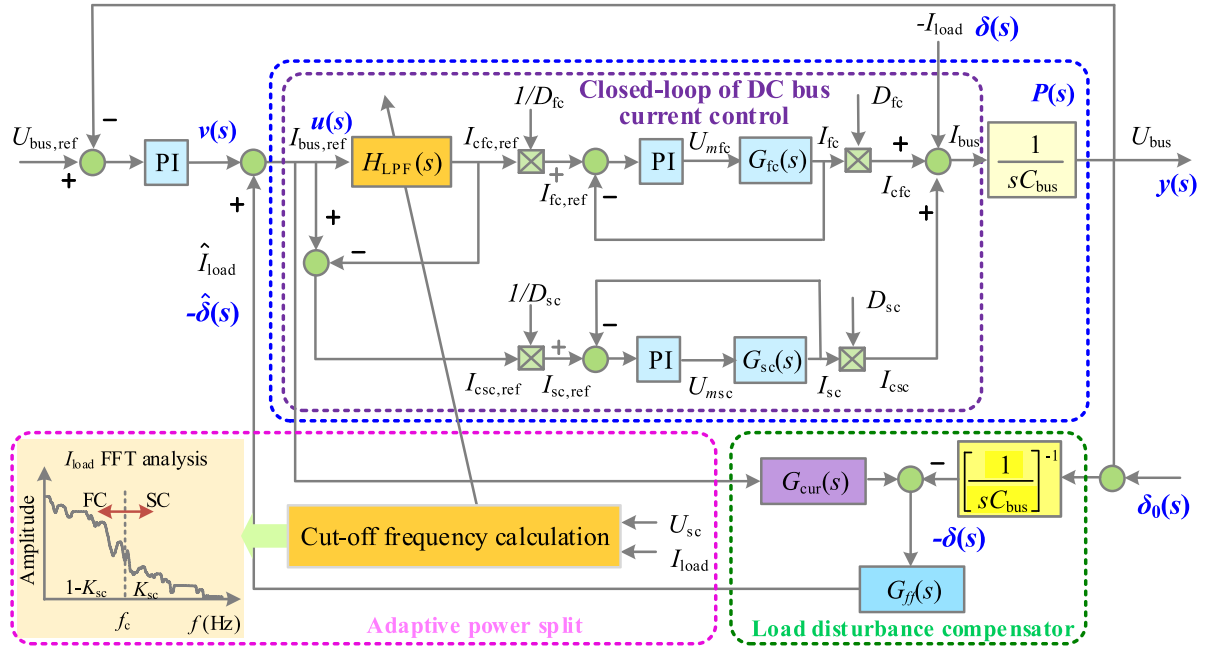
$-I_{load}$ $\delta(s)$

$P(s)$

Closed-loop of DC bus current control

$U_{bus,ref}$ – + PI $v(s)$ + $u(s)$ $I_{bus,ref}$ $H_{LPF}(s)$ $I_{cfc,ref}$ $1/D_{fc}$ + $I_{fc,ref}$ – PI $U_{mfc}$ $G_{fc}(s)$ $I_{fc}$ $D_{fc}$ + $I_{cfc}$ $I_{bus}$ + $\frac{1}{sC_{bus}}$ $U_{bus}$ $y(s)$

+ –

$\hat{I}_{load}$

$-\hat{\delta}(s)$

$1/D_{sc}$ + – PI $G_{sc}(s)$ $D_{sc}$

$I_{csc,ref}$ $I_{sc,ref}$ $U_{msc}$ $I_{sc}$ $I_{csc}$

$I_{load}$ FFT analysis

Amplitude

FC SC

1-$K_{sc}$ $K_{sc}$

$f_c$ $f$ (Hz)

Cut-off frequency calculation

$U_{sc}$

$I_{load}$

Adaptive power split

$G_{cur}(s)$ – $\left[\frac{1}{sC_{bus}}\right]^{-1}$ $\delta_0(s)$

$-\delta(s)$

$G_{ff}(s)$

Load disturbance compensator